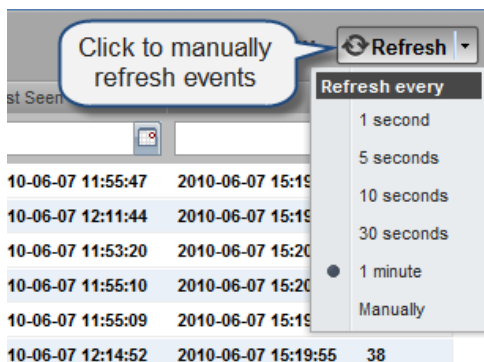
Click to manually refresh events

Refresh

st Seen

Refresh every

1 second

5 seconds

10 seconds

30 seconds

1 minute

Manually

10-06-07 11:55:47 2010-06-07 15:19
10-06-07 12:11:44 2010-06-07 15:19
10-06-07 11:53:20 2010-06-07 15:20
10-06-07 11:55:10 2010-06-07 15:20
10-06-07 11:55:09 2010-06-07 15:19
10-06-07 12:14:52 2010-06-07 15:19:55 38